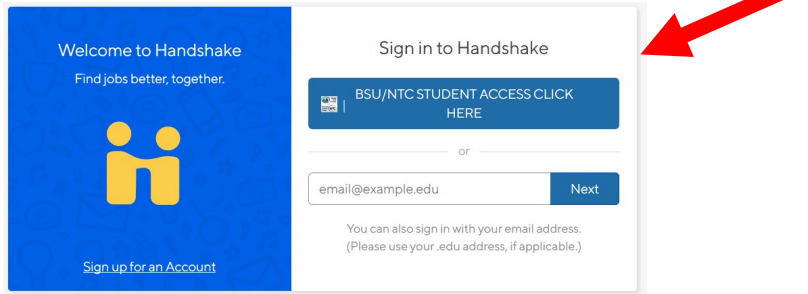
Welcome to Handshake
Find jobs better, together.

Sign up for an Account

Sign in to Handshake

BSU/NTC STUDENT ACCESS CLICK HERE

or

email@example.edu

Next

You can also sign in with your email address. (Please use your .edu address, if applicable.)